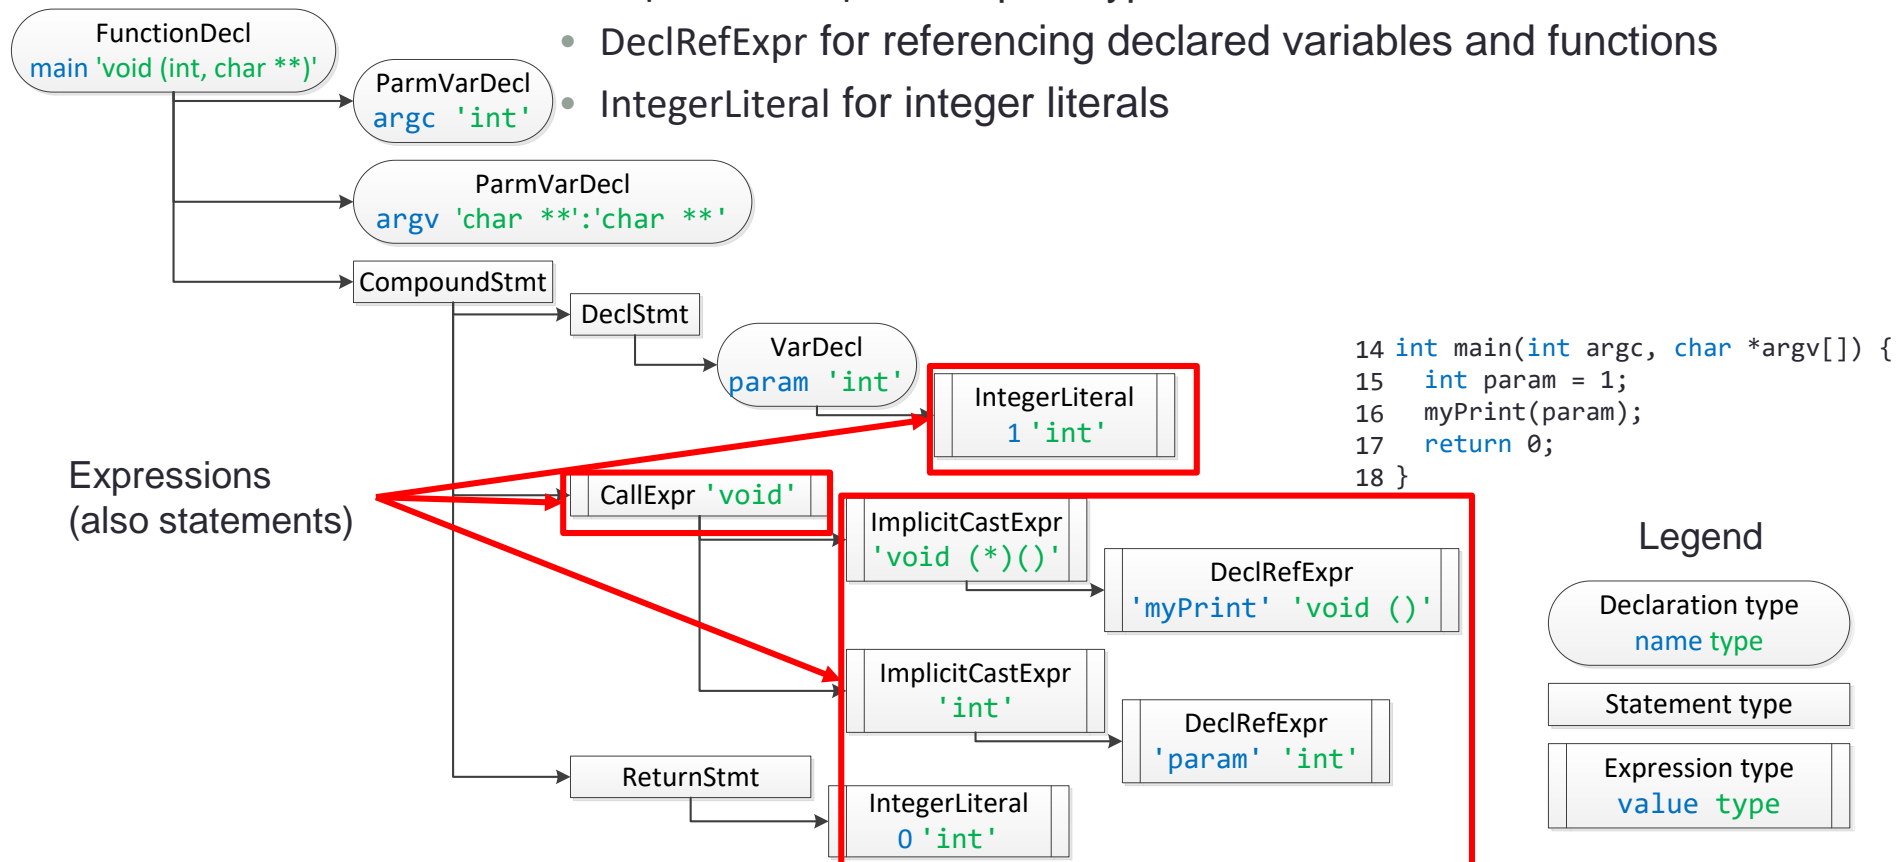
FunctionDecl
main 'void (int, char **)'

ParmVarDecl
argc 'int'

ParmVarDecl
argv 'char **':'char **'

CompoundStmt

DeclStmt

VarDecl
param 'int'

IntegerLiteral
1 'int'

• DeclRefExpr for referencing declared variables and functions
• IntegerLiteral for integer literals

14 int main(int argc, char *argv[]) {
15   int param = 1;
16   myPrint(param);
17   return 0;
18 }

Expressions
(also statements)

CallExpr 'void'

ImplicitCastExpr
'void (*)()'

DeclRefExpr
'myPrint' 'void ()'

ImplicitCastExpr
'int'

DeclRefExpr
'param' 'int'

ReturnStmt

IntegerLiteral
0 'int'

Legend

Declaration type
name type

Statement type

Expression type
value type